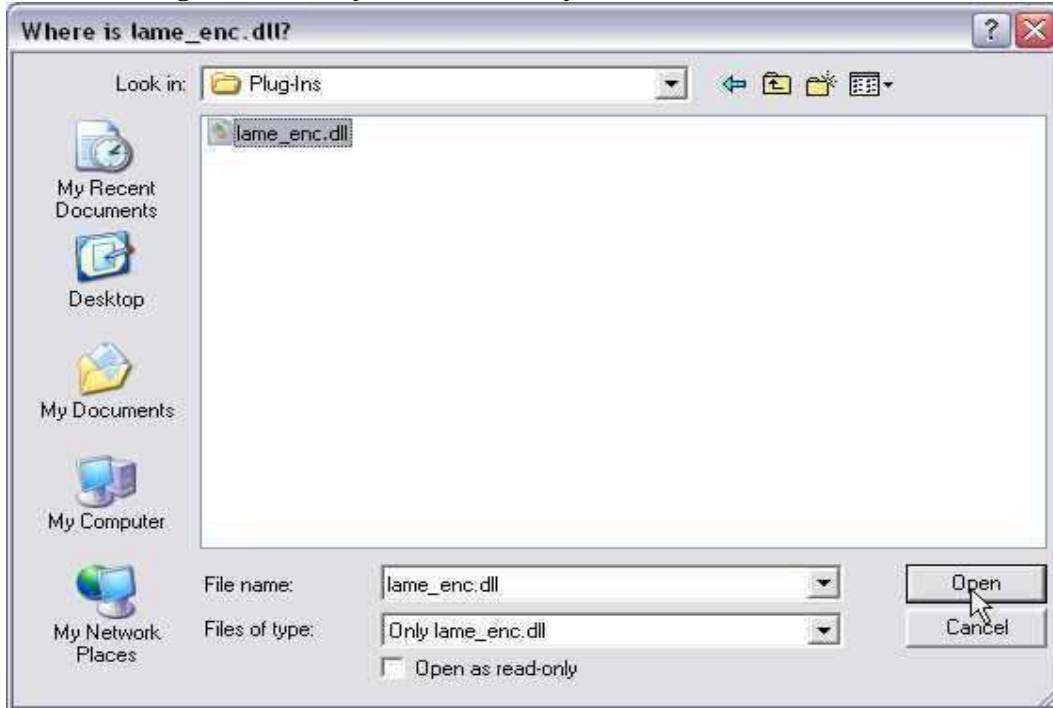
Where is lame_enc.dll?

Look in: Plug-Ins

lame_enc.dll

My Recent Documents

Desktop

My Documents

My Computer

My Network Places

File name: lame_enc.dll

Files of type: Only lame_enc.dll

Open as read-only

Open

Cancel